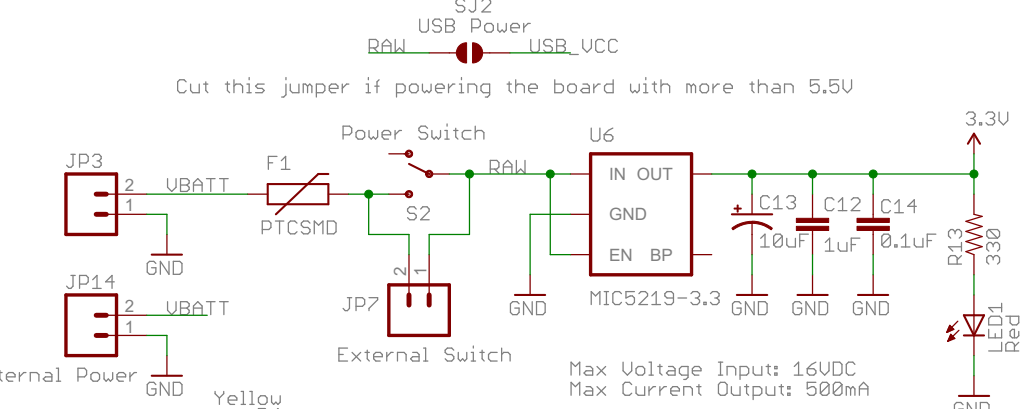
SJ2
USB Power
RAW
USB_VCC

Cut this jumper if powering the board with more than 5.5V

3.3V

Power Switch

U6

JP3
2
1
VBATT
F1
PTCSMD
GND

S2
RAW
IN OUT
GND
EN BP
MIC5219-3.3

C13
10uF
C12
1uF
C14
0.1uF
GND
GND
GND
GND

R13
330

LED1
Red

JP14
2
1
VBATT
GND
ernal Power

JP7
2
1
External Switch

Max Voltage Input: 16VDC
Max Current Output: 500mA

Yellow

GND